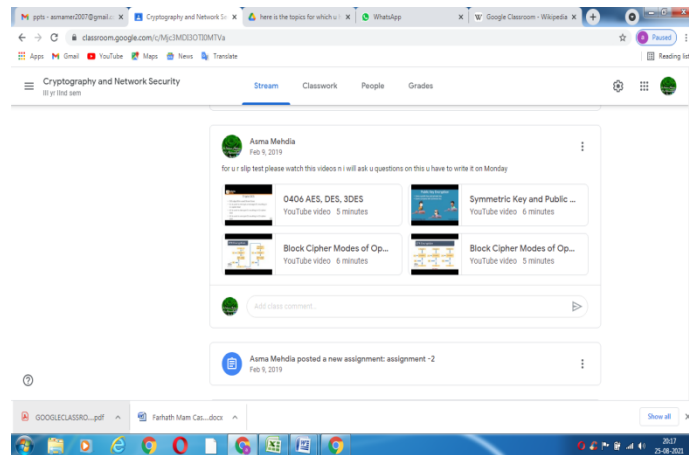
ppts - asmamer2007@gmail.c ×
Cryptography and Network Se ×
here is the topics for which u ×
WhatsApp ×
Google Classroom - Wikipedia ×

classroom.google.com/c/Mjc3MDE0OTI0MTVa

Paused

Apps Gmail YouTube Maps News Translate

Reading list

Cryptography and Network Security
III yr IInd sem

Stream Classwork People Grades

Asma Mehdia
Feb 9, 2019

for u r slip test please watch this videos n i will ask u questions on this u have to write it on Monday

0406 AES, DES, 3DES
YouTube video 5 minutes

Symmetric Key and Public ...
YouTube video 6 minutes

Block Cipher Modes of Op...
YouTube video 6 minutes

Block Cipher Modes of Op...
YouTube video 5 minutes

Add class comment...

Asma Mehdia posted a new assignment: assignment -2
Feb 9, 2019

GOOGLECLASSRO....pdf

Farhath Mam Cas....docx

Show all

29:17
25-08-2021